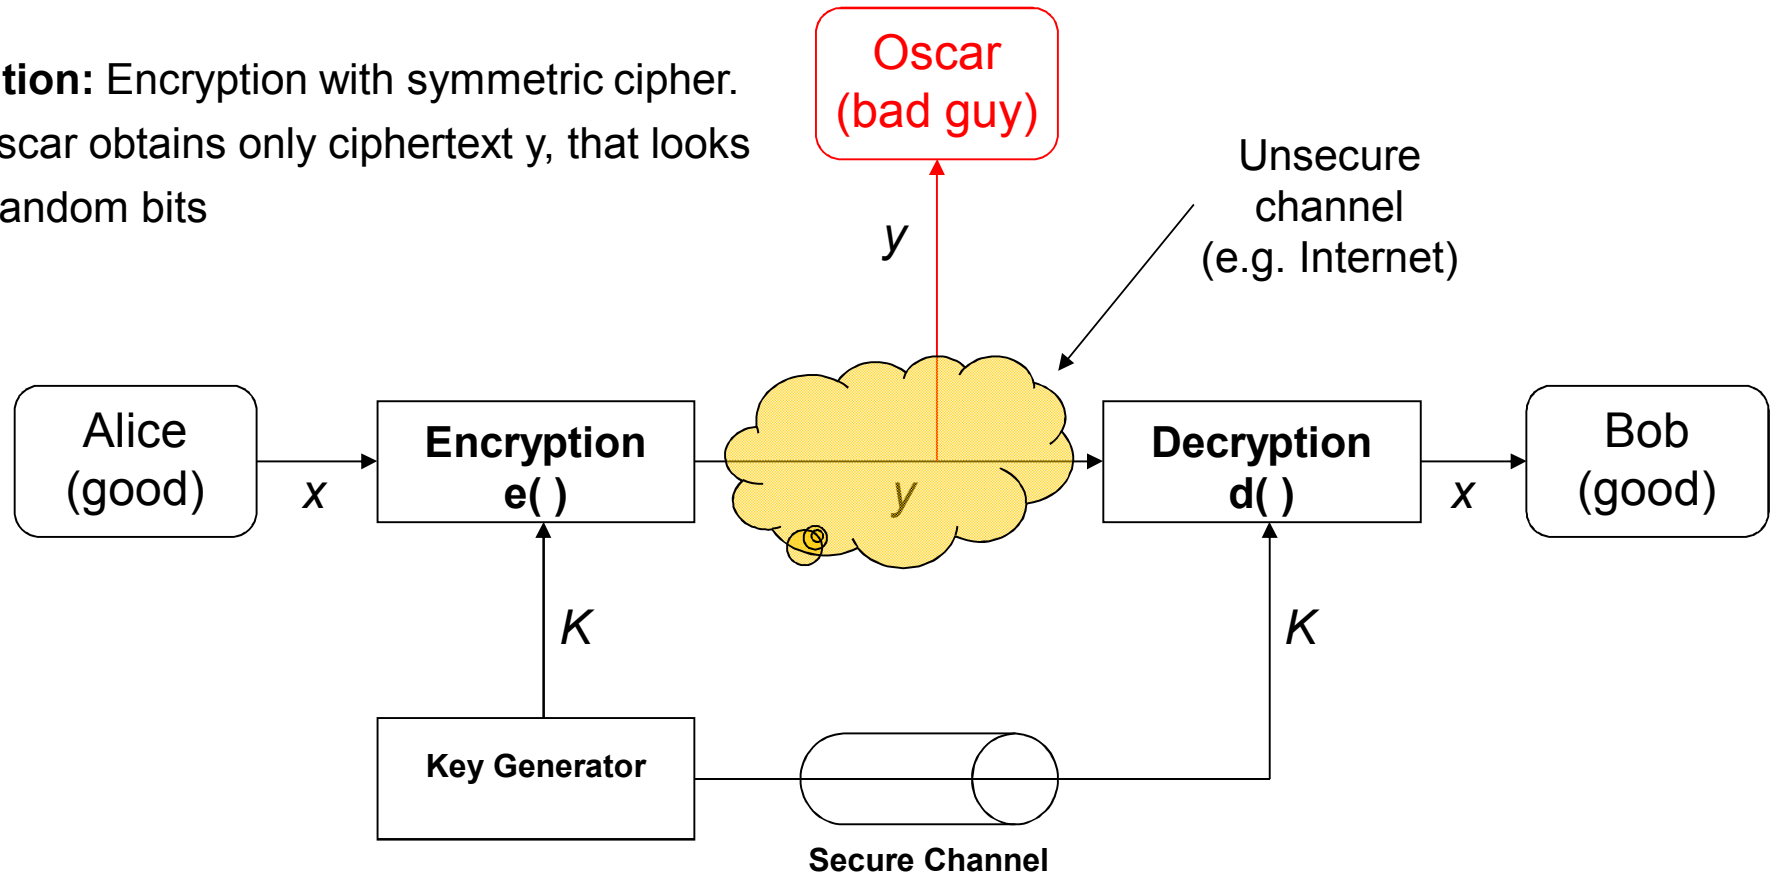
tion: Encryption with symmetric cipher.
scar obtains only ciphertext y, that looks
andom bits

Oscar
(bad guy)

y

Unsecure
channel
(e.g. Internet)

Alice
(good)

x

Encryption
e( )

y

Decryption
d( )

x

Bob
(good)

K

K

Key Generator

Secure Channel